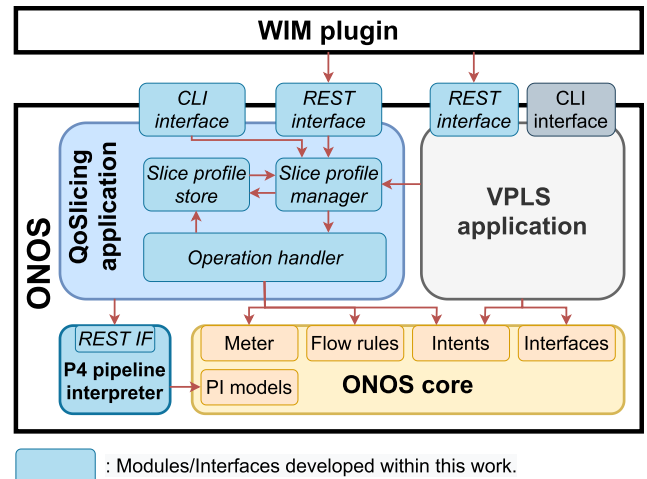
WIM plugin

CLI interface

REST interface

REST interface

CLI interface

ONOS

QoSlicing application

Slice profile store

Slice profile manager

Operation handler

VPLS application

REST IF

P4 pipeline interpreter

Meter

Flow rules

Intents

Interfaces

PI models

ONOS core

: Modules/Interfaces developed within this work.